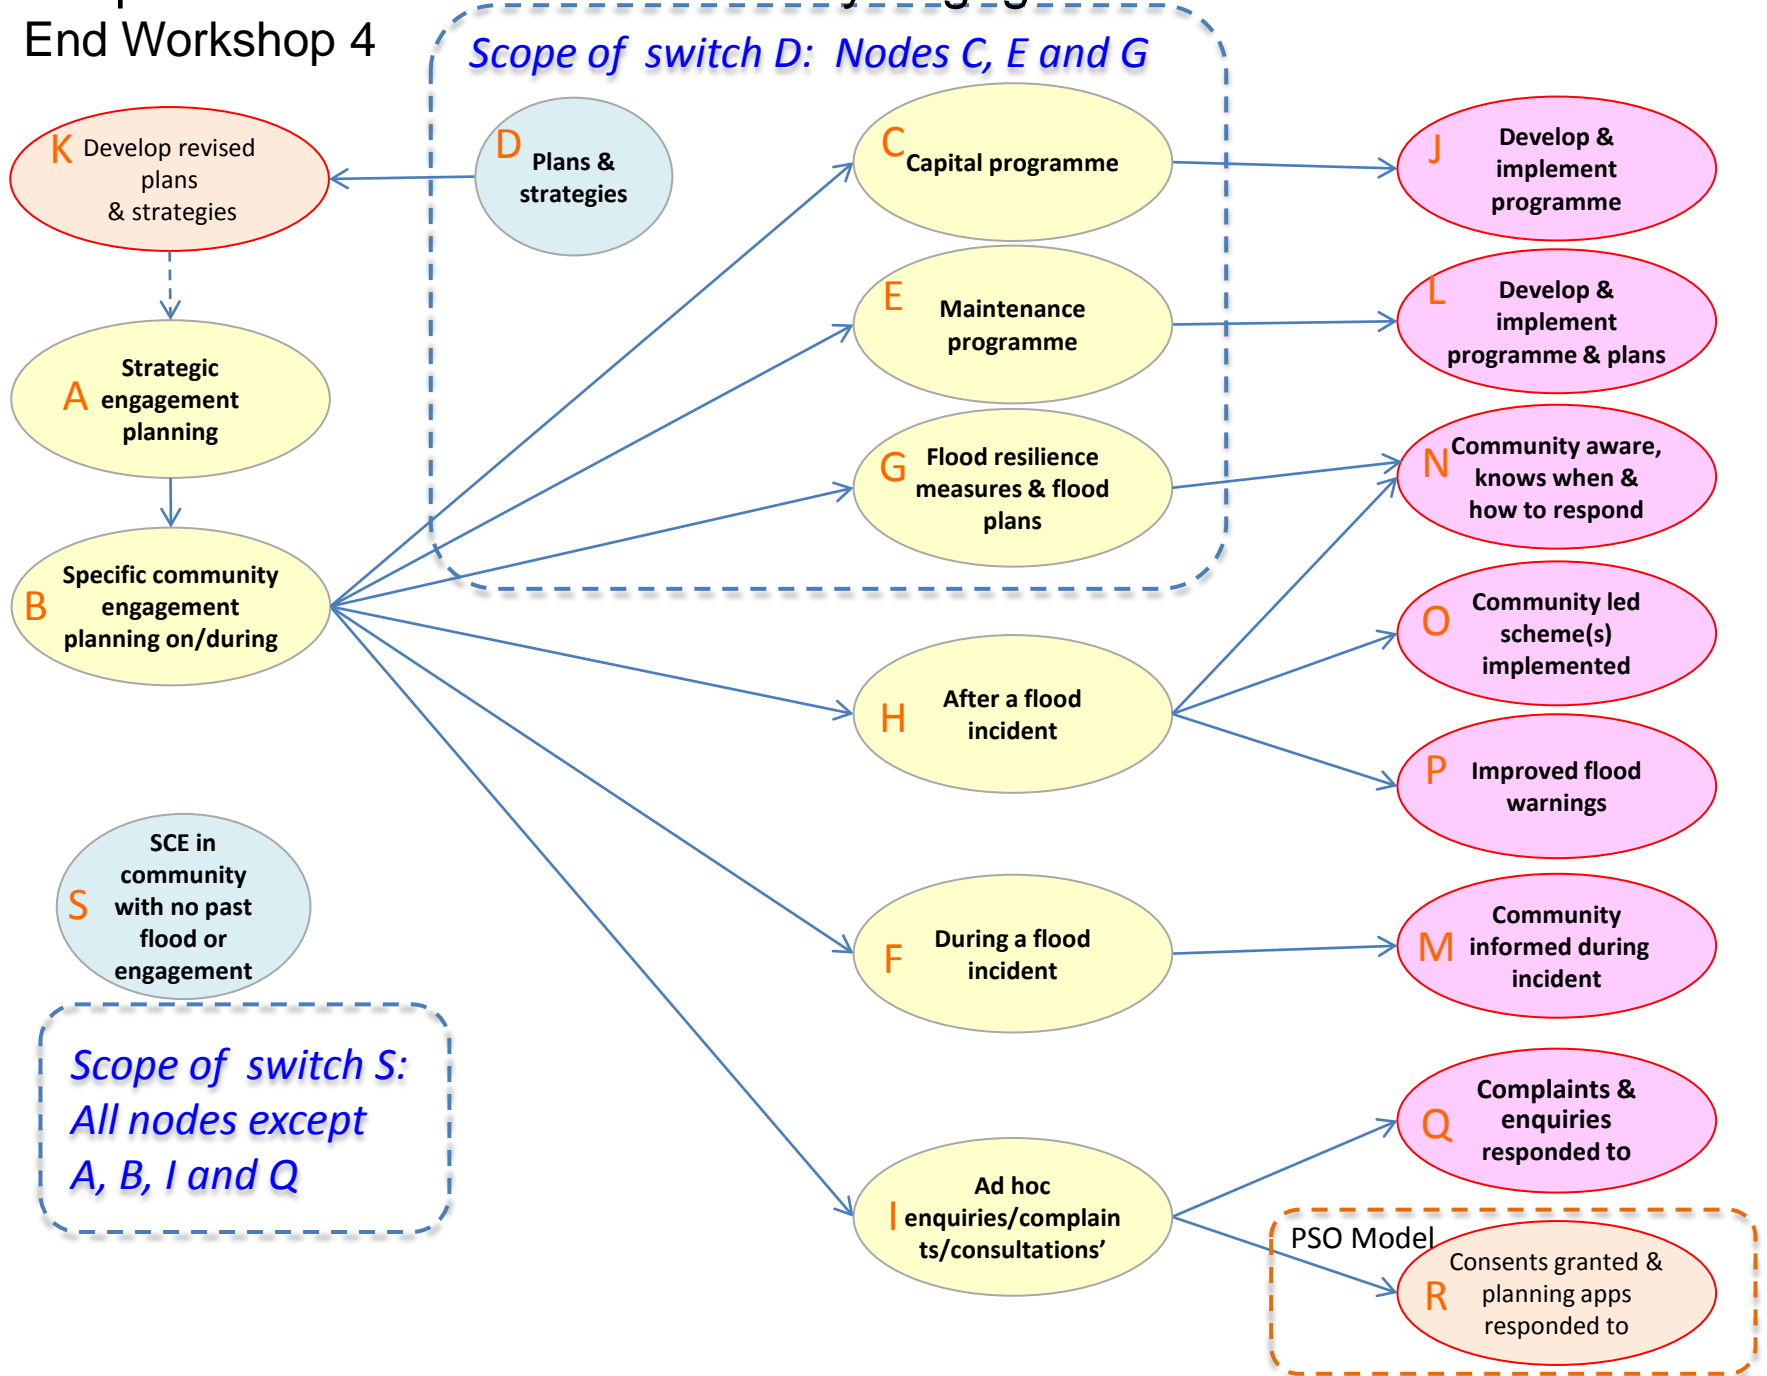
End Workshop 4

Scope of switch D: Nodes C, E and G

K Develop revised plans & strategies

D Plans & strategies

C Capital programme

J Develop & implement programme

E Maintenance programme

L Develop & implement programme & plans

A Strategic engagement planning

G Flood resilience measures & flood plans

N Community aware, knows when & how to respond

B Specific community engagement planning on/during

O Community led scheme(s) implemented

H After a flood incident

P Improved flood warnings

S SCE in community with no past flood or engagement

F During a flood incident

M Community informed during incident

Scope of switch S: All nodes except A, B, I and Q

Q Complaints & enquiries responded to

I Ad hoc enquiries/complaints/consultations'

PSO Model

R Consents granted & planning apps responded to